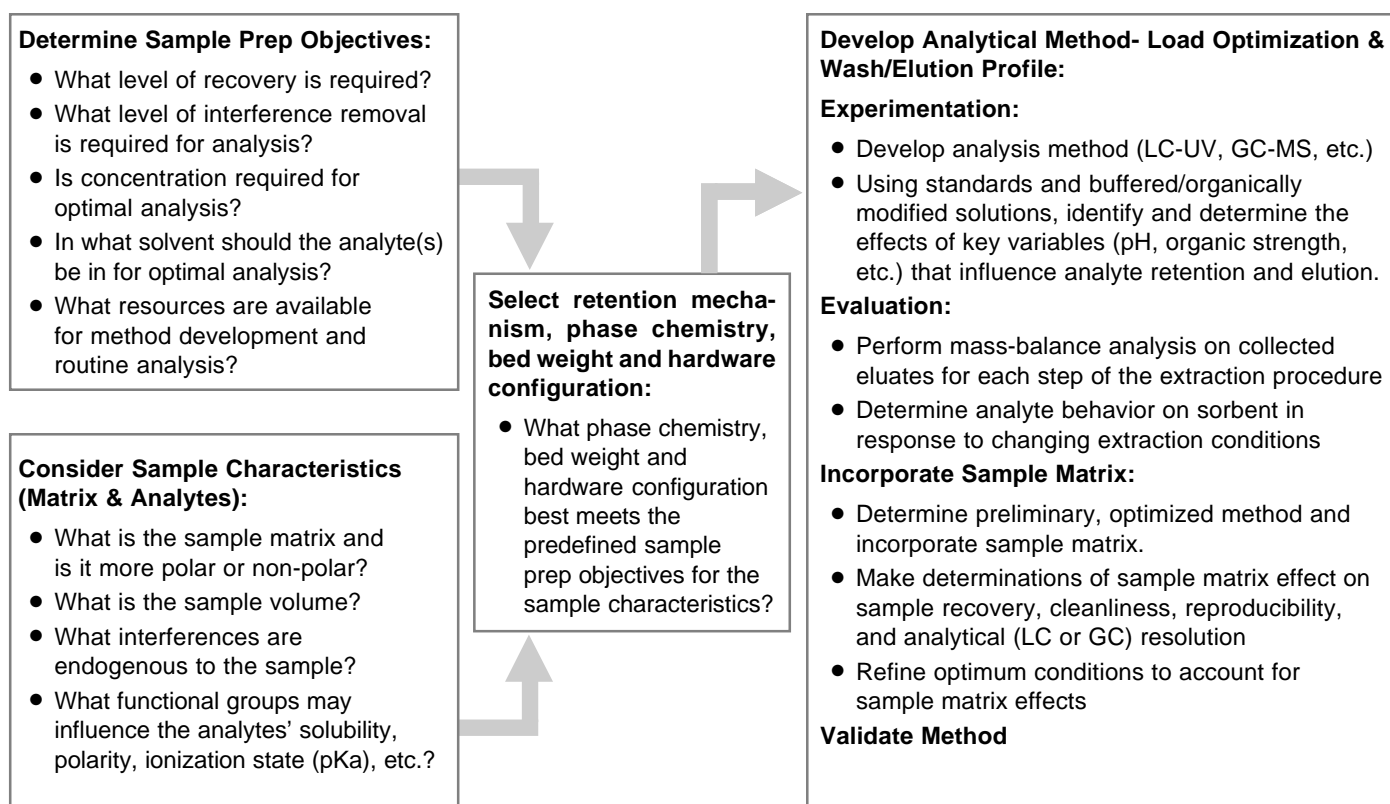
**Determine Sample Prep Objectives:**

- What level of recovery is required?
- What level of interference removal is required for analysis?
- Is concentration required for optimal analysis?
- In what solvent should the analyte(s) be in for optimal analysis?
- What resources are available for method development and routine analysis?

**Consider Sample Characteristics (Matrix & Analytes):**

- What is the sample matrix and is it more polar or non-polar?
- What is the sample volume?
- What interferences are endogenous to the sample?
- What functional groups may influence the analytes' solubility, polarity, ionization state (pKa), etc.?

**Select retention mechanism, phase chemistry, bed weight and hardware configuration:**

- What phase chemistry, bed weight and hardware configuration best meets the predefined sample prep objectives for the sample characteristics?

**Develop Analytical Method- Load Optimization & Wash/Elution Profile:**

**Experimentation:**

- Develop analysis method (LC-UV, GC-MS, etc.)
- Using standards and buffered/organically modified solutions, identify and determine the effects of key variables (pH, organic strength, etc.) that influence analyte retention and elution.

**Evaluation:**

- Perform mass-balance analysis on collected eluates for each step of the extraction procedure
- Determine analyte behavior on sorbent in response to changing extraction conditions

**Incorporate Sample Matrix:**

- Determine preliminary, optimized method and incorporate sample matrix.
- Make determinations of sample matrix effect on sample recovery, cleanliness, reproducibility, and analytical (LC or GC) resolution
- Refine optimum conditions to account for sample matrix effects

**Validate Method**